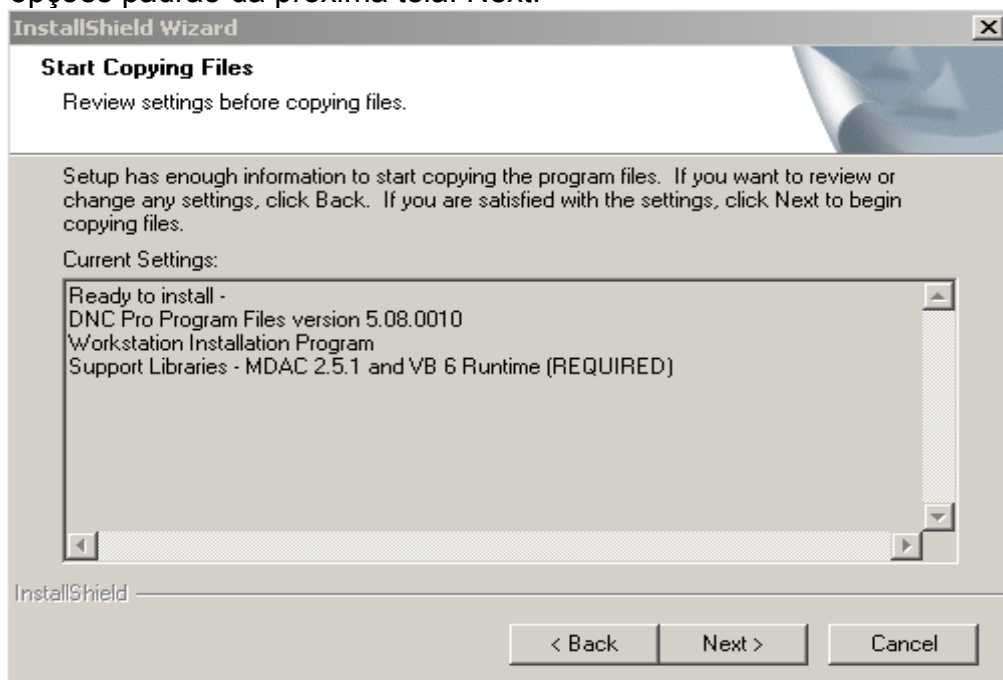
opções padrão da próxima tela: Next.

InstallShield Wizard

Start Copying Files

Review settings before copying files.

Setup has enough information to start copying the program files. If you want to review or change any settings, click Back. If you are satisfied with the settings, click Next to begin copying files.

Current Settings:

Ready to install -
DNC Pro Program Files version 5.08.0010
Workstation Installation Program
Support Libraries - MDAC 2.5.1 and VB 6 Runtime (REQUIRED)

InstallShield

< Back Next > Cancel